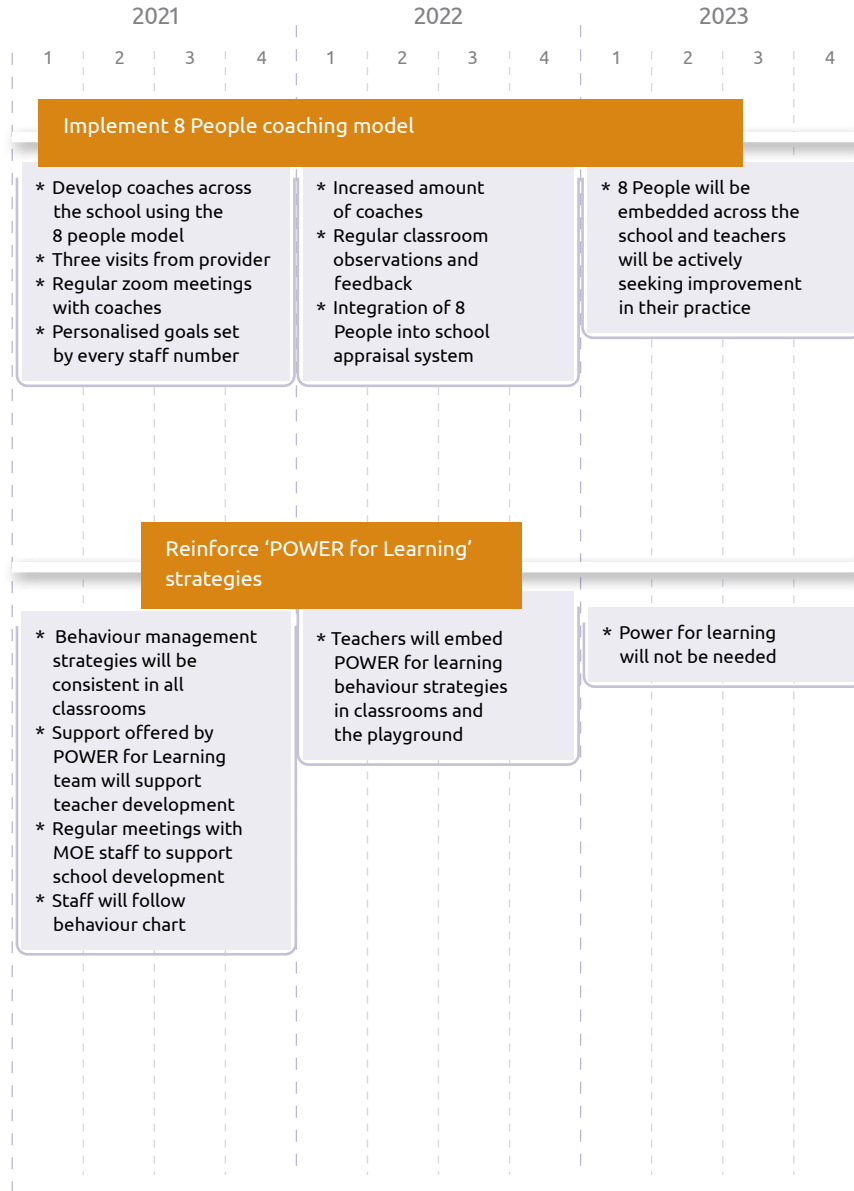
2021 2022 2023

1 2 3 4 1 2 3 4 1 2 3 4

Implement 8 People coaching model

* Develop coaches across the school using the 8 people model
* Three visits from provider
* Regular zoom meetings with coaches
* Personalised goals set by every staff number

* Increased amount of coaches
* Regular classroom observations and feedback
* Integration of 8 People into school appraisal system

* 8 People will be embedded across the school and teachers will be actively seeking improvement in their practice

Reinforce 'POWER for Learning' strategies

* Behaviour management strategies will be consistent in all classrooms
* Support offered by POWER for Learning team will support teacher development
* Regular meetings with MOE staff to support school development
* Staff will follow behaviour chart

* Teachers will embed POWER for learning behaviour strategies in classrooms and the playground

* Power for learning will not be needed